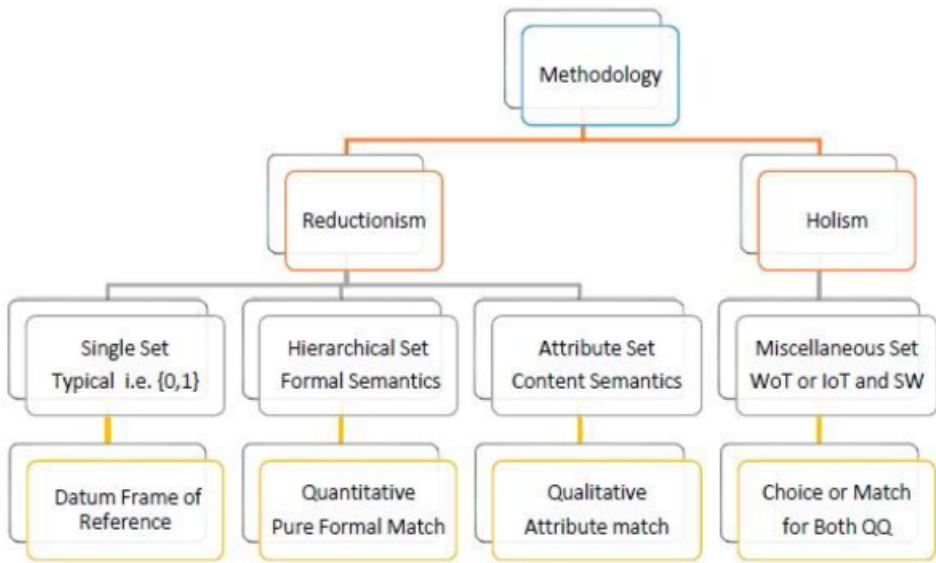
Methodology

Reductionism

Holism

Single Set
Typical i.e. {0,1}

Hierarchical Set
Formal Semantics

Attribute Set
Content Semantics

Miscellaneous Set
WoT or IoT and SW

Datum Frame of Reference

Quantitative
Pure Formal Match

Qualitative
Attribute match

Choice or Match
for Both QQ